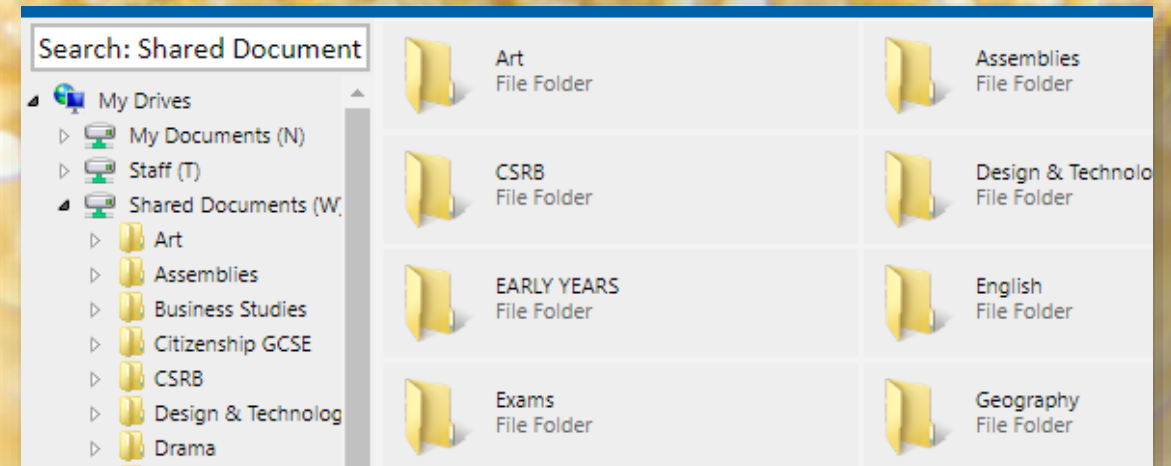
Search: Shared Document

My Drives
My Documents (N)
Staff (T)
Shared Documents (W)
Art
Assemblies
Business Studies
Citizenship GCSE
CSRB
Design & Technolog
Drama

Art
File Folder

Assemblies
File Folder

CSRB
File Folder

Design & Technolo
File Folder

EARLY YEARS
File Folder

English
File Folder

Exams
File Folder

Geography
File Folder